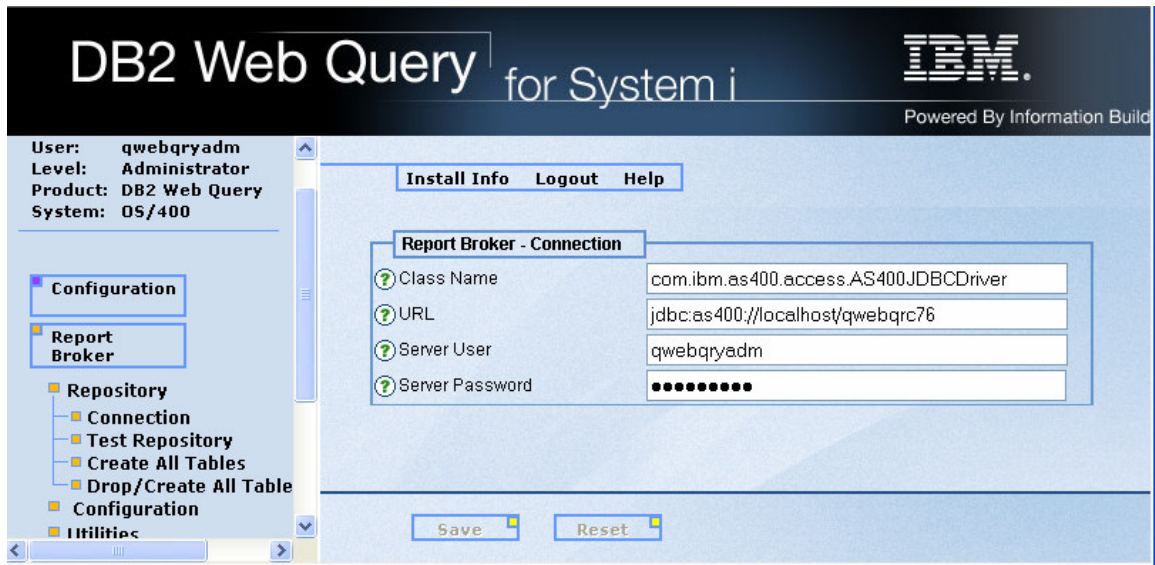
DB2 Web Query for System i

IBM.

Powered By Information Build

User: qwebqryadm
Level: Administrator
Product: DB2 Web Query
System: OS/400

Configuration

Report Broker

Repository
Connection
Test Repository
Create All Tables
Drop/Create All Table
Configuration
Utilities

Install Info Logout Help

Report Broker - Connection

| | |
|---|---|
| Class Name | com.ibm.as400.access.AS400JDBCDriver |
| URL | jdbc:as400://localhost/qwebqrc76 |
| Server User | qwebqryadm |
| Server Password | ●●●●●●●●● |

Save Reset